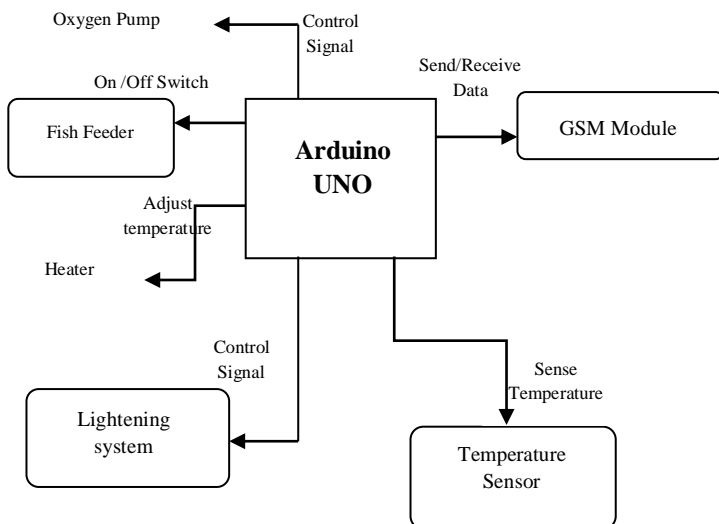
Oxygen Pump

Control Signal

On /Off Switch

Send/Receive Data

Fish Feeder

Arduino UNO

GSM Module

Adjust temperature

Heater

Control Signal

Sense Temperature

Lightening system

Temperature Sensor